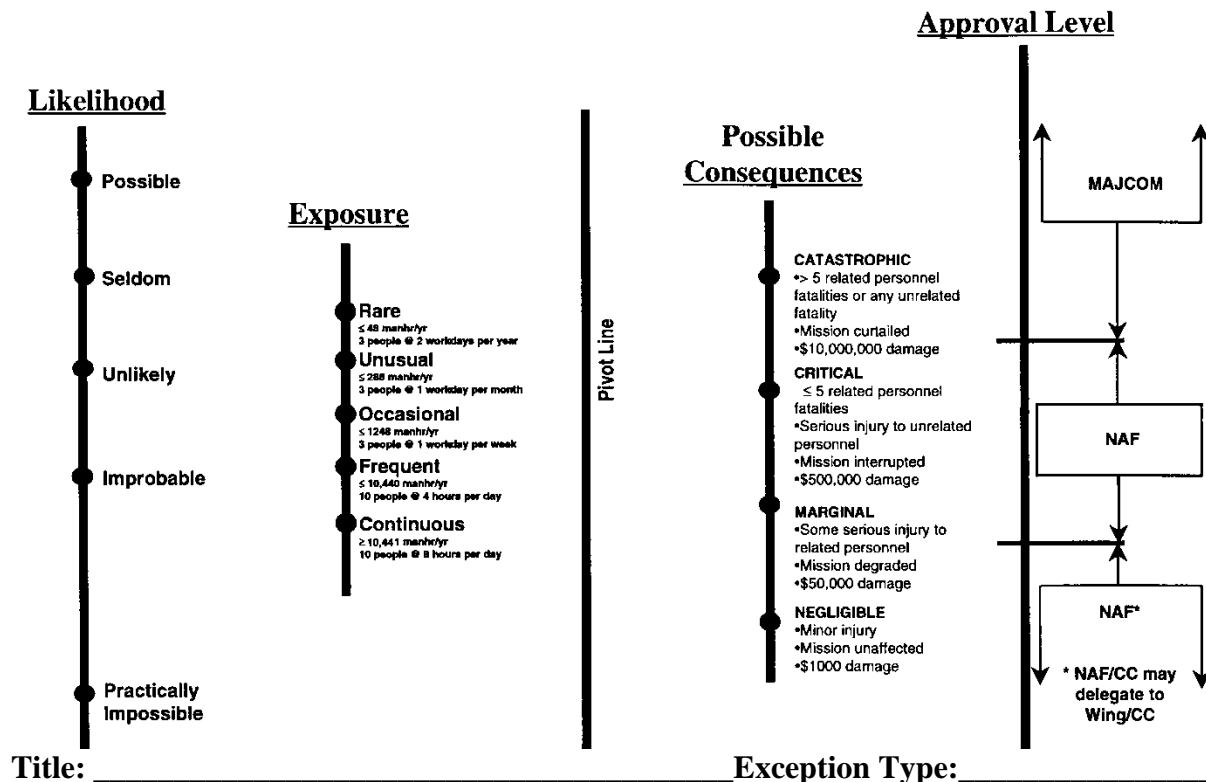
Approval Level

Likelihood

Possible

Seldom

Unlikely

Improbable

Practically Impossible

Exposure

Rare
$\leq$ 48 manhr/yr
3 people @ 2 workdays per year

Unusual
$\leq$ 288 manhr/yr
3 people @ 1 workday per month

Occasional
$\leq$ 1248 manhr/yr
3 people @ 1 workday per week

Frequent
$\leq$ 10,440 manhr/yr
10 people @ 4 hours per day

Continuous
$\geq$ 10,441 manhr/yr
10 people @ 8 hours per day

Pivot Line

Possible Consequences

CATASTROPHIC
•> 5 related personnel fatalities or any unrelated fatality
•Mission curtailed
•$10,000,000 damage

CRITICAL
$\leq$ 5 related personnel fatalities
•Serious injury to unrelated personnel
•Mission interrupted
•$500,000 damage

MARGINAL
•Some serious injury to related personnel
•Mission degraded
•$50,000 damage

NEGLIGIBLE
•Minor injury
•Mission unaffected
•$1000 damage

MAJCOM

NAF

NAF*

* NAF/CC may delegate to Wing/CC

Title: ________________________________________ Exception Type:____________